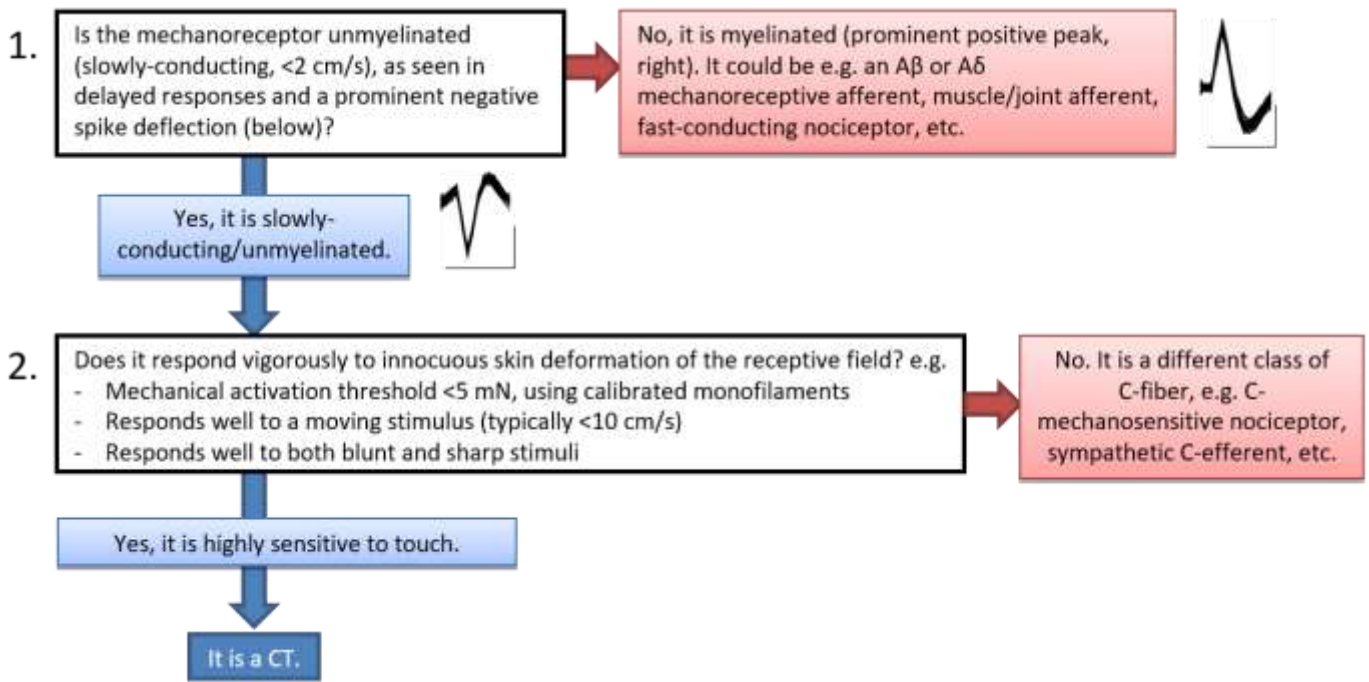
1. Is the mechanoreceptor unmyelinated (slowly-conducting, <2 cm/s), as seen in delayed responses and a prominent negative spike deflection (below)?

No, it is myelinated (prominent positive peak, right). It could be e.g. an Aβ or Aδ mechanoreceptive afferent, muscle/joint afferent, fast-conducting nociceptor, etc.

Yes, it is slowly-conducting/unmyelinated.

2. Does it respond vigorously to innocuous skin deformation of the receptive field? e.g.
- Mechanical activation threshold <5 mN, using calibrated monofilaments
- Responds well to a moving stimulus (typically <10 cm/s)
- Responds well to both blunt and sharp stimuli

No. It is a different class of C-fiber, e.g. C-mechanosensitive nociceptor, sympathetic C-efferent, etc.

Yes, it is highly sensitive to touch.

It is a CT.